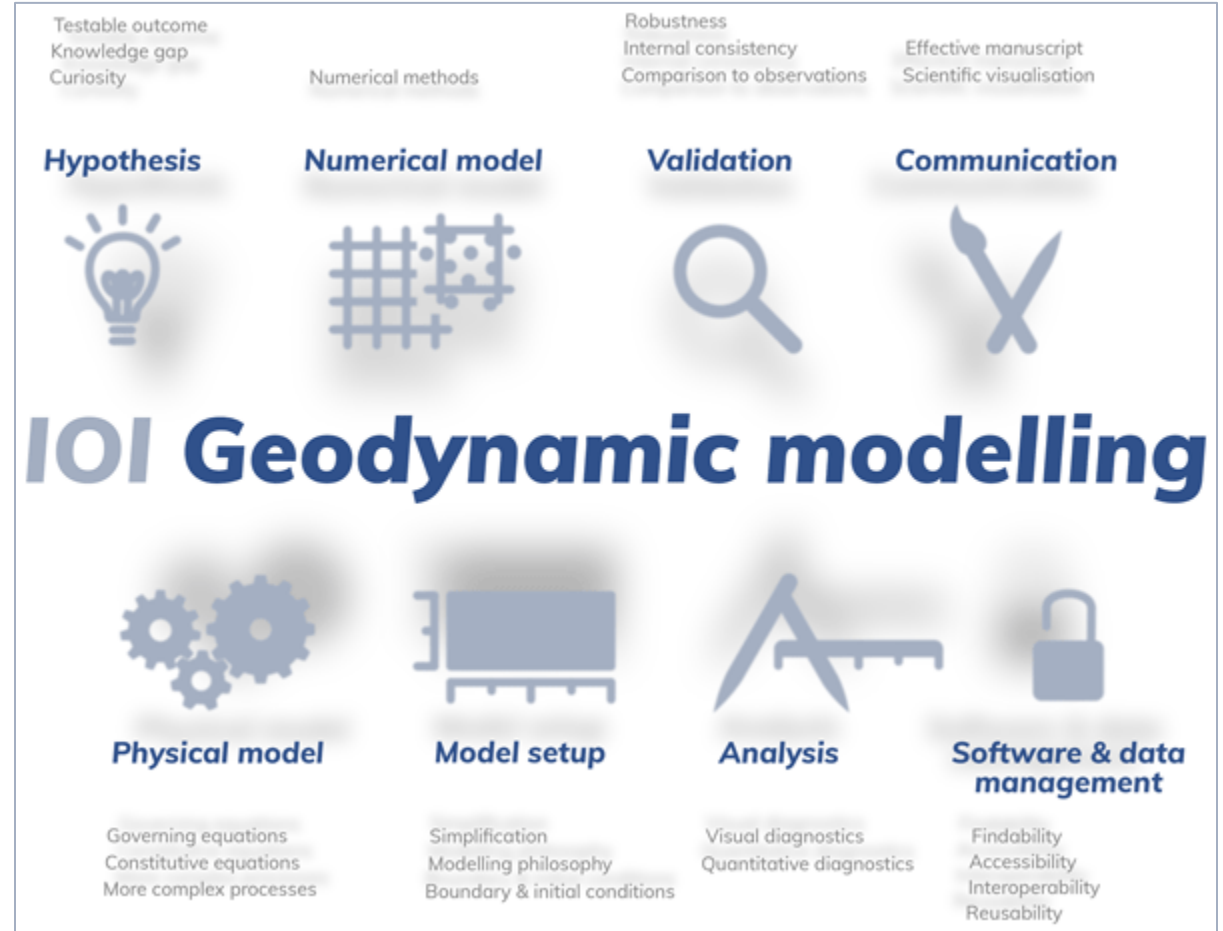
Testable outcome
Knowledge gap
Curiosity

Numerical methods

Robustness
Internal consistency
Comparison to observations

Effective manuscript
Scientific visualisation

Hypothesis

Numerical model

Validation

Communication

IOI Geodynamic modelling

Physical model

Model setup

Analysis

Software & data management

Governing equations
Constitutive equations
More complex processes

Simplification
Modelling philosophy
Boundary & initial conditions

Visual diagnostics
Quantitative diagnostics

Findability
Accessibility
Interoperability
Reusability